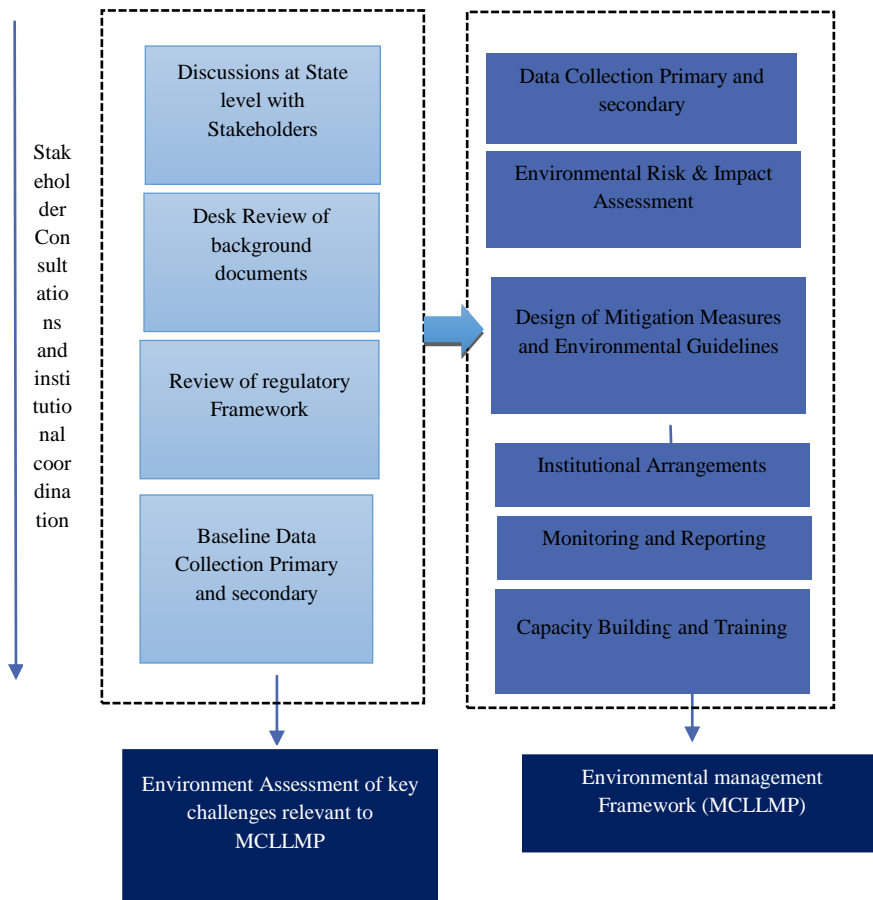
Stakeholder Consultations and institutional coordination

Discussions at State level with Stakeholders

Desk Review of background documents

Review of regulatory Framework

Baseline Data Collection Primary and secondary

Environment Assessment of key challenges relevant to MCLLMP

Data Collection Primary and secondary

Environmental Risk & Impact Assessment

Design of Mitigation Measures and Environmental Guidelines

Institutional Arrangements

Monitoring and Reporting

Capacity Building and Training

Environmental management Framework (MCLLMP)